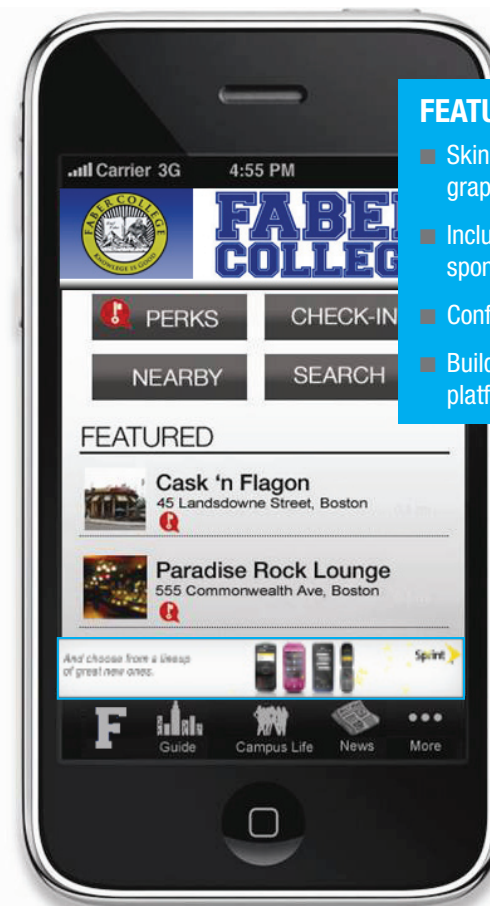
FEATU

Skin grap

Inclu spon

Conf

Build platf

Carrier 3G 4:55 PM

FABER COLLEGE KNOWLEDGE IS GOOD

FABE COLLEG

PERKS

CHECK-IN

NEARBY

SEARCH

FEATURED

Cask 'n Flagon
45 Landsdowne Street, Boston

Paradise Rock Lounge
555 Commonwealth Ave, Boston

And choose from a lineup of great new ones.

Sprint

F

Guide

Campus Life

News

More